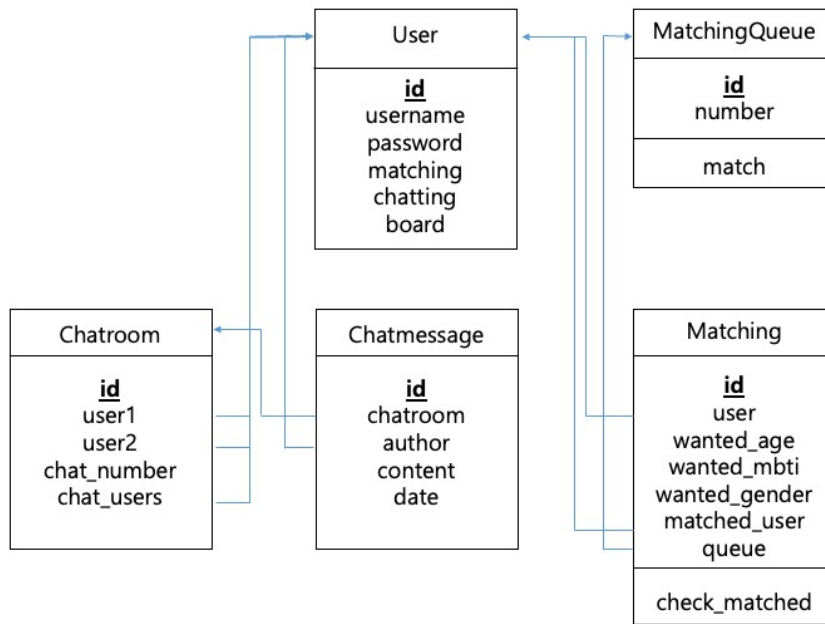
User

**id**
username
password
matching
chatting
board

MatchingQueue

**id**
number

match

Chatroom

**id**
user1
user2
chat_number
chat_users

Chatmessage

**id**
chatroom
author
content
date

Matching

**id**
user
wanted_age
wanted_mbti
wanted_gender
matched_user
queue

check_matched